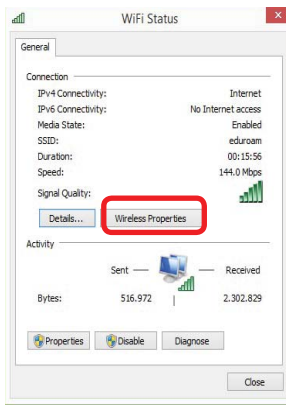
WiFi Status

General

Connection

IPv4 Connectivity: Internet

IPv6 Connectivity: No Internet access

Media State: Enabled

SSID: eduroam

Duration: 00:15:56

Speed: 144.0 Mbps

Signal Quality:

Details...

Wireless Properties

Activity

Sent — — Received

Bytes: 516.972 | 2.302.829

Properties

Disable

Diagnose

Close